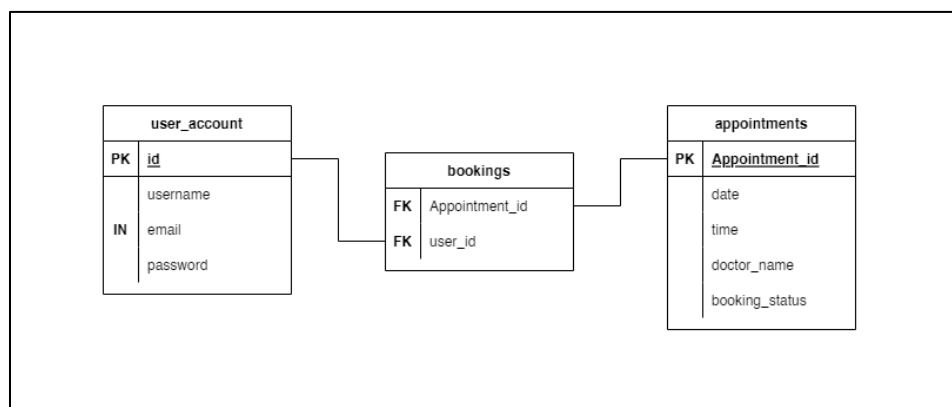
user_account

| PK | id |
|---|---|
| | username |
| IN | email |
| | password |

bookings

| FK | Appointment_id |
|---|---|
| FK | user_id |

appointments

| PK | Appointment_id |
|---|---|
| | date |
| | time |
| | doctor_name |
| | booking_status |